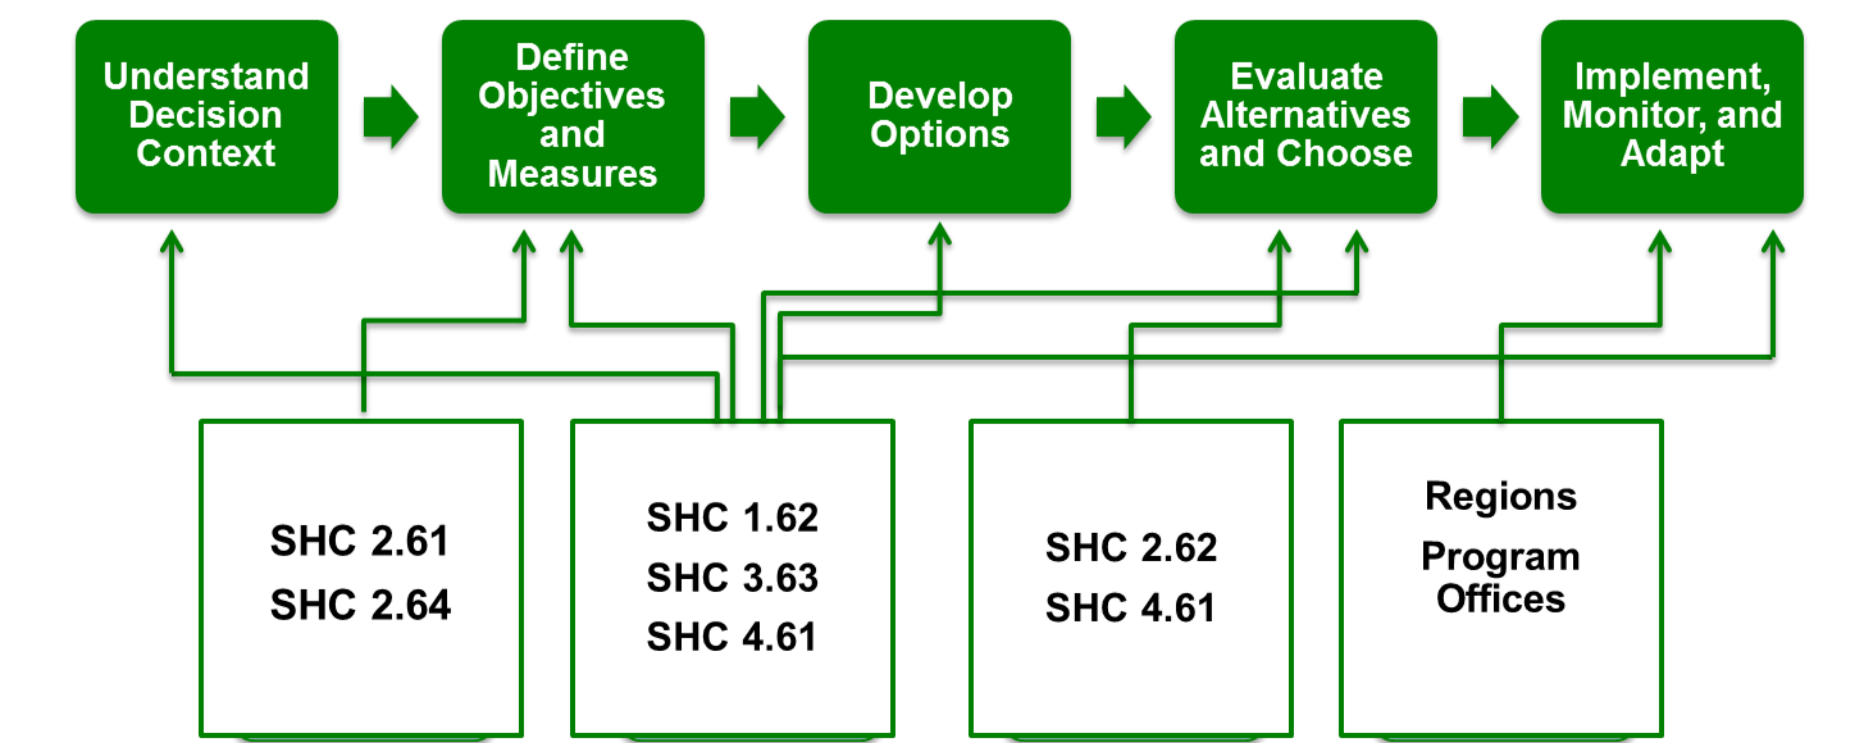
Understand Decision Context

Define Objectives and Measures

Develop Options

Evaluate Alternatives and Choose

Implement, Monitor, and Adapt

SHC 2.61
SHC 2.64

SHC 1.62
SHC 3.63
SHC 4.61

SHC 2.62
SHC 4.61

Regions
Program Offices